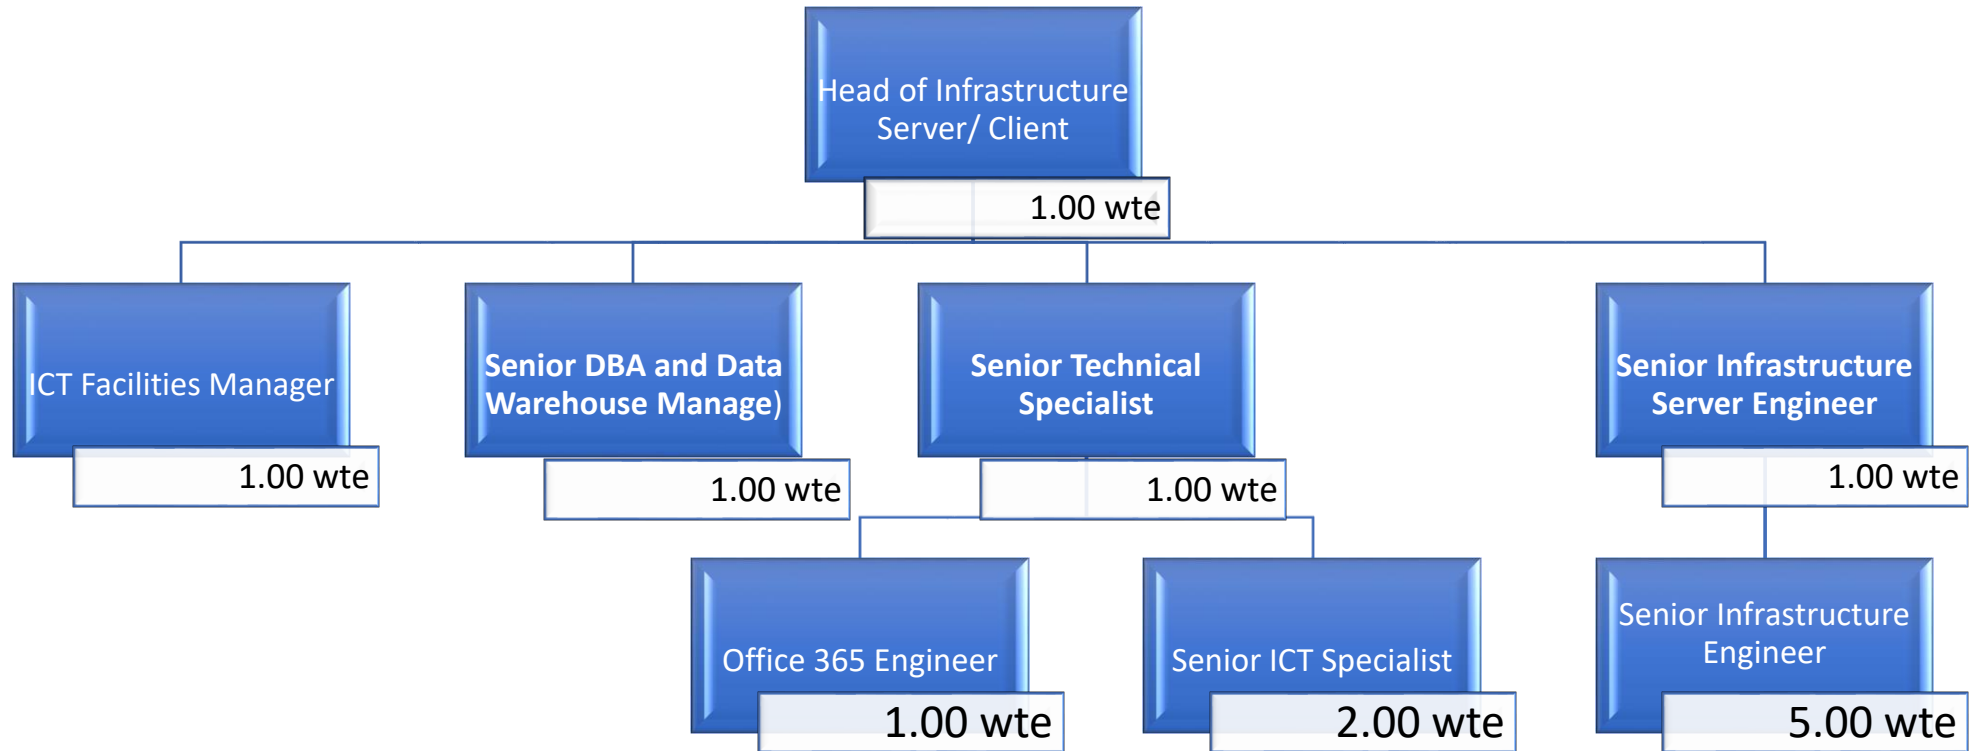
Head of Infrastructure Server/ Client

1.00 wte

ICT Facilities Manager

1.00 wte

Senior DBA and Data Warehouse Manage)

1.00 wte

Senior Technical Specialist

1.00 wte

Senior Infrastructure Server Engineer

1.00 wte

Office 365 Engineer

1.00 wte

Senior ICT Specialist

2.00 wte

Senior Infrastructure Engineer

5.00 wte